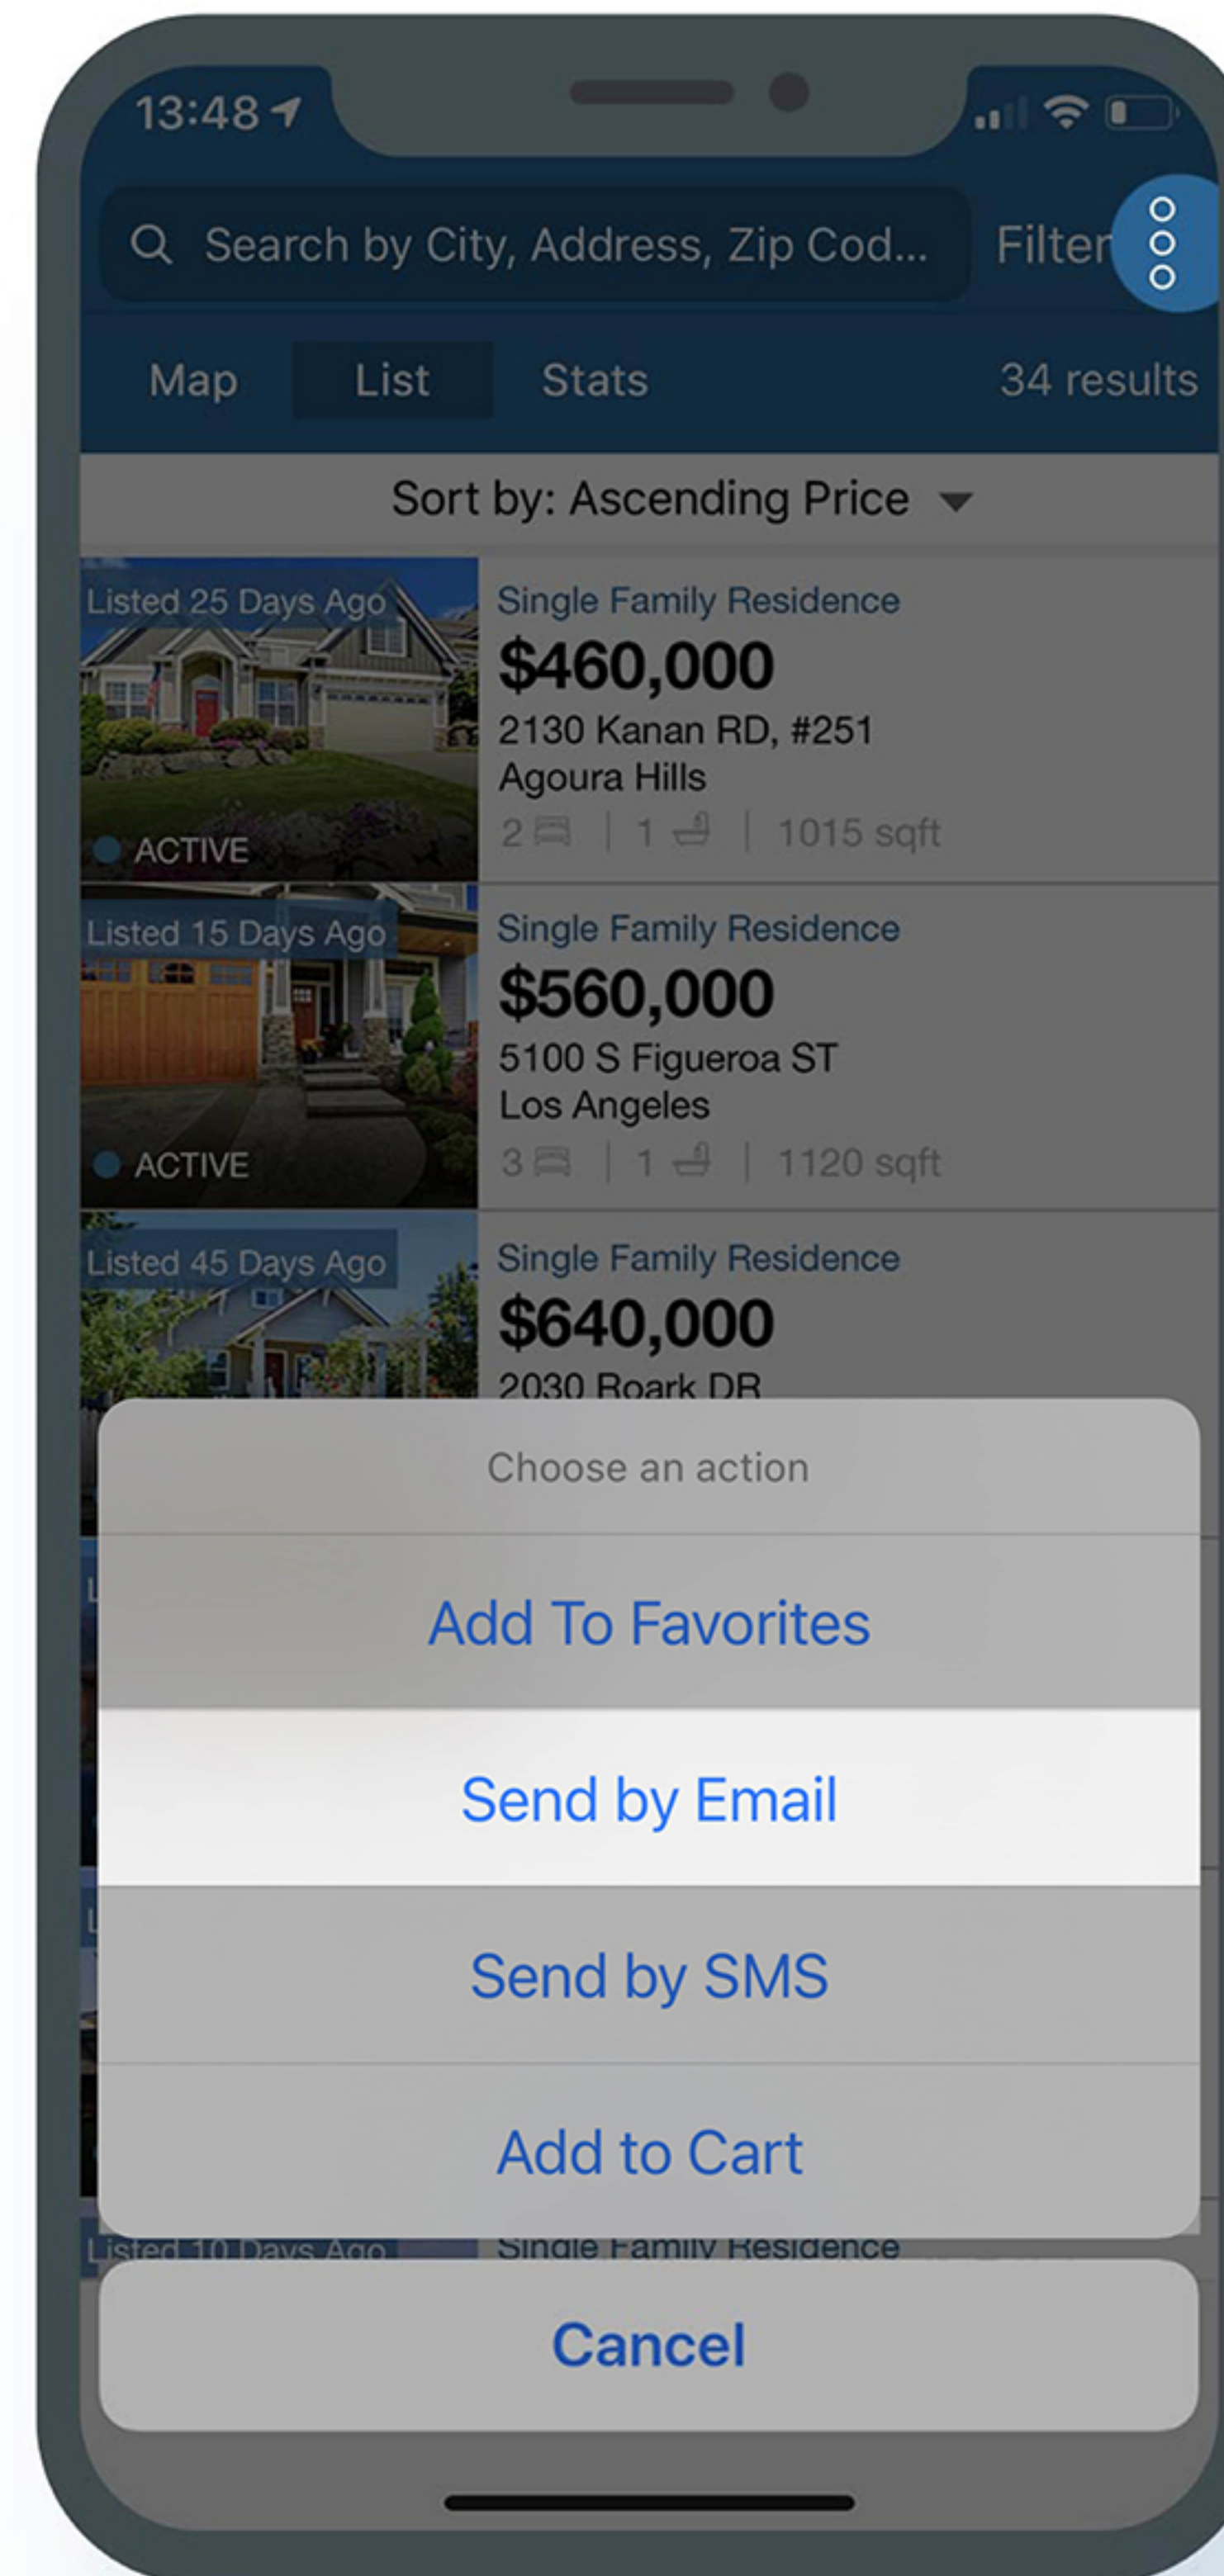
13:48

Search by City, Address, Zip Cod...

Filter

Map List Stats 34 results

Sort by: Ascending Price

Listed 25 Days Ago

ACTIVE

Single Family Residence

$460,000

2130 Kanan RD, #251

Agoura Hills

2 | 1 | 1015 sqft

Listed 15 Days Ago

ACTIVE

Single Family Residence

$560,000

5100 S Figueroa ST

Los Angeles

3 | 1 | 1120 sqft

Listed 45 Days Ago

Single Family Residence

$640,000

2030 Roark DR

Choose an action

Add To Favorites

Send by Email

Send by SMS

Add to Cart

Listed 10 Days Ago

Single Family Residence

Cancel